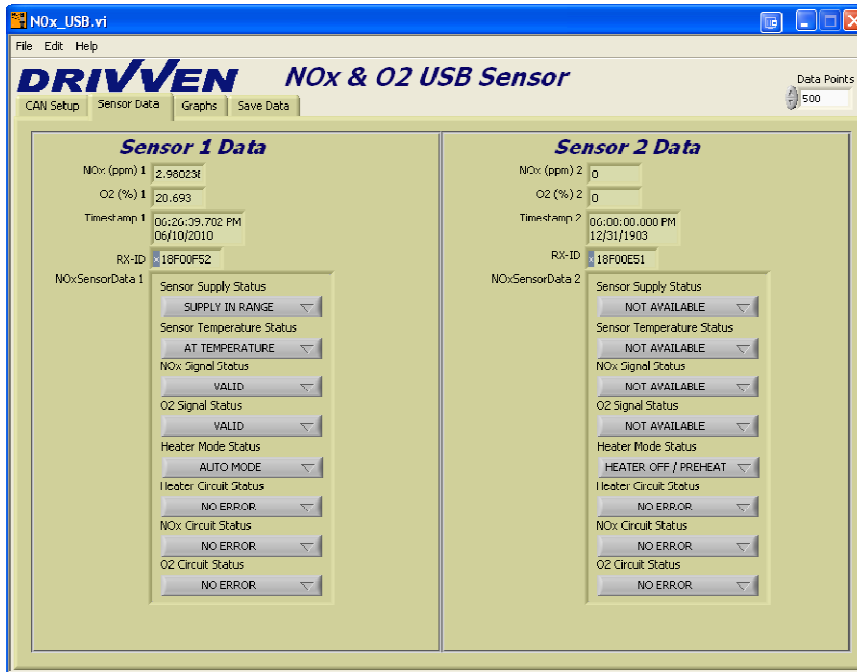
NOx_USB.vi

File Edit Help

DRIVVEN NOx & O2 USB Sensor

Data Points
500

CAN Setup | Sensor Data | Graphs | Save Data

Sensor 1 Data

NOx (ppm) 1 2.980238
O2 (%) 1 20.693
Timestamp 1 06:20:39.702 PM 06/10/2010
RX-ID x 18F00F52
NOxSensorData 1
Sensor Supply Status
SUPPLY IN RANGE
Sensor Temperature Status
AT TEMPERATURE
NOx Signal Status
VALID
O2 Signal Status
VALID
Heater Mode Status
AUTO MODE
Heater Circuit Status
NO ERROR
NOx Circuit Status
NO ERROR
O2 Circuit Status
NO ERROR

Sensor 2 Data

NOx (ppm) 2 0
O2 (%) 2 0
Timestamp 2 06:00:00.000 PM 12/31/1903
RX-ID x 18F00E51
NOxSensorData 2
Sensor Supply Status
NOT AVAILABLE
Sensor Temperature Status
NOT AVAILABLE
NOx Signal Status
NOT AVAILABLE
O2 Signal Status
NOT AVAILABLE
Heater Mode Status
HEATER OFF / PREHEAT
Heater Circuit Status
NO ERROR
NOx Circuit Status
NO ERROR
O2 Circuit Status
NO ERROR